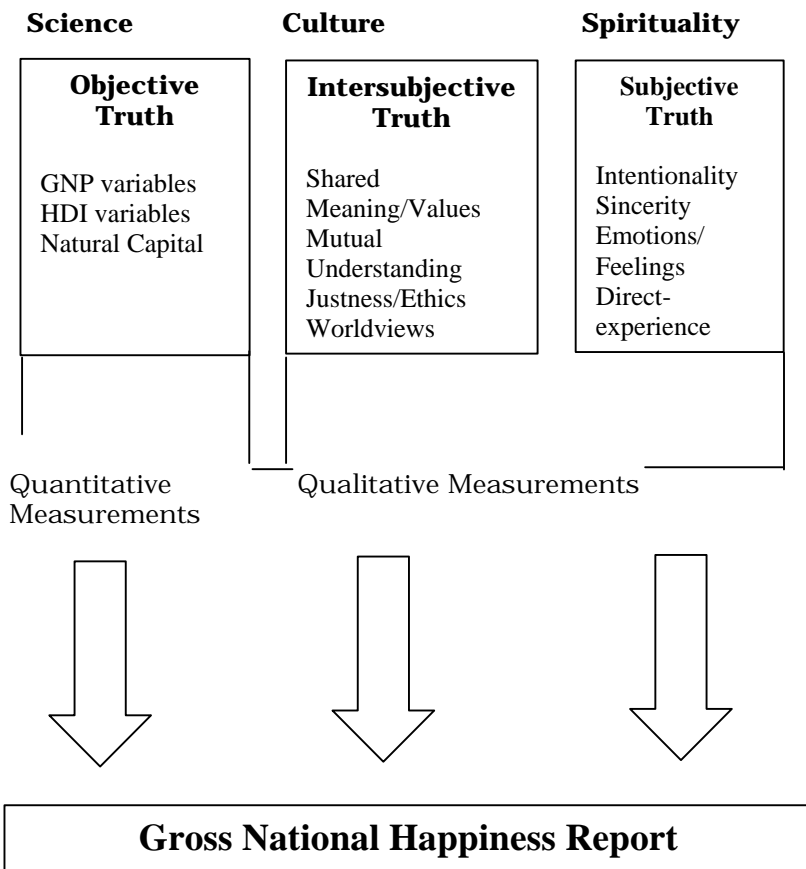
**Science**

**Objective Truth**

GNP variables
HDI variables
Natural Capital

**Culture**

**Intersubjective Truth**

Shared Meaning/Values
Mutual Understanding
Justness/Ethics
Worldviews

**Spirituality**

**Subjective Truth**

Intentionality
Sincerity
Emotions/ Feelings
Direct-experience

Quantitative Measurements

Qualitative Measurements

**Gross National Happiness Report**